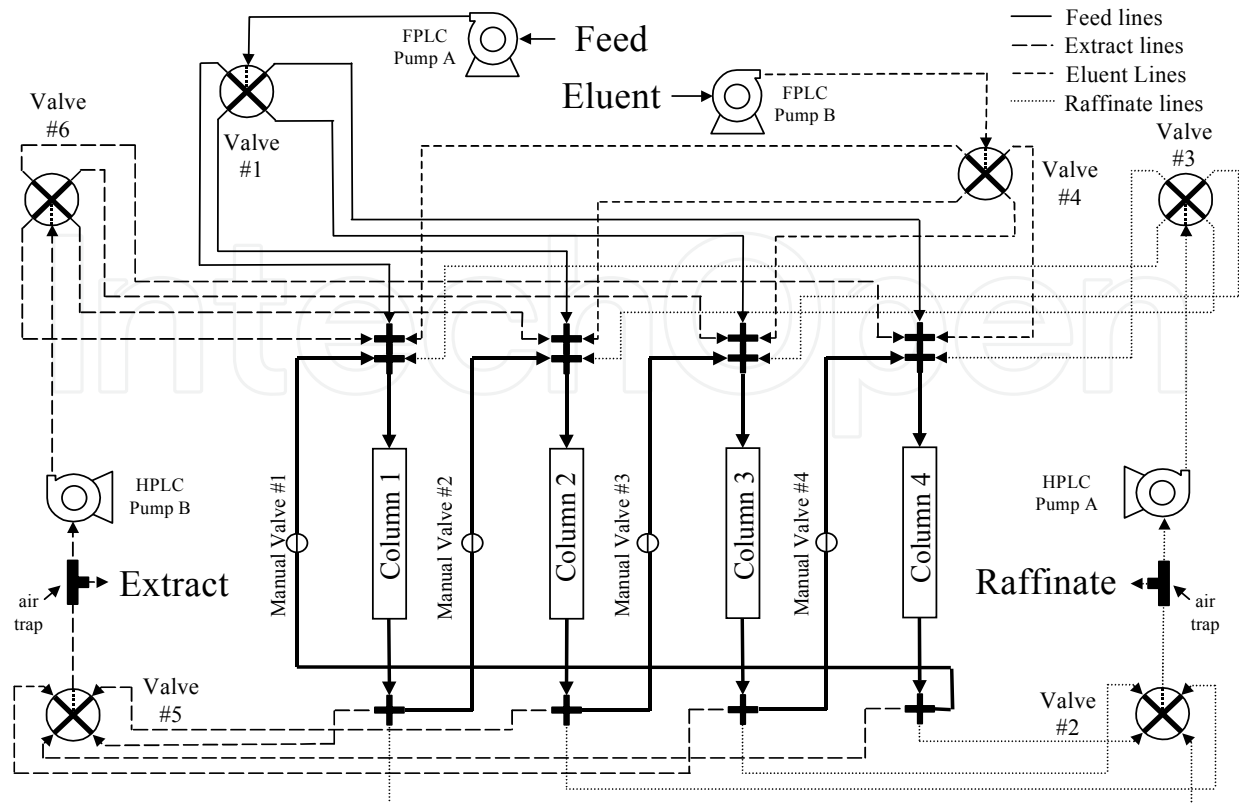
Feed lines
Extract lines
Eluent Lines
Raffinate lines

FPLC Pump A
Feed
Eluent
FPLC Pump B
Valve #1
Valve #6
Valve #4
Valve #3

HPLC Pump B
Extract
air trap
Manual Valve #1
Column 1
Manual Valve #2
Column 2
Manual Valve #3
Column 3
Manual Valve #4
Column 4
HPLC Pump A
Raffinate
air trap
Valve #5
Valve #2